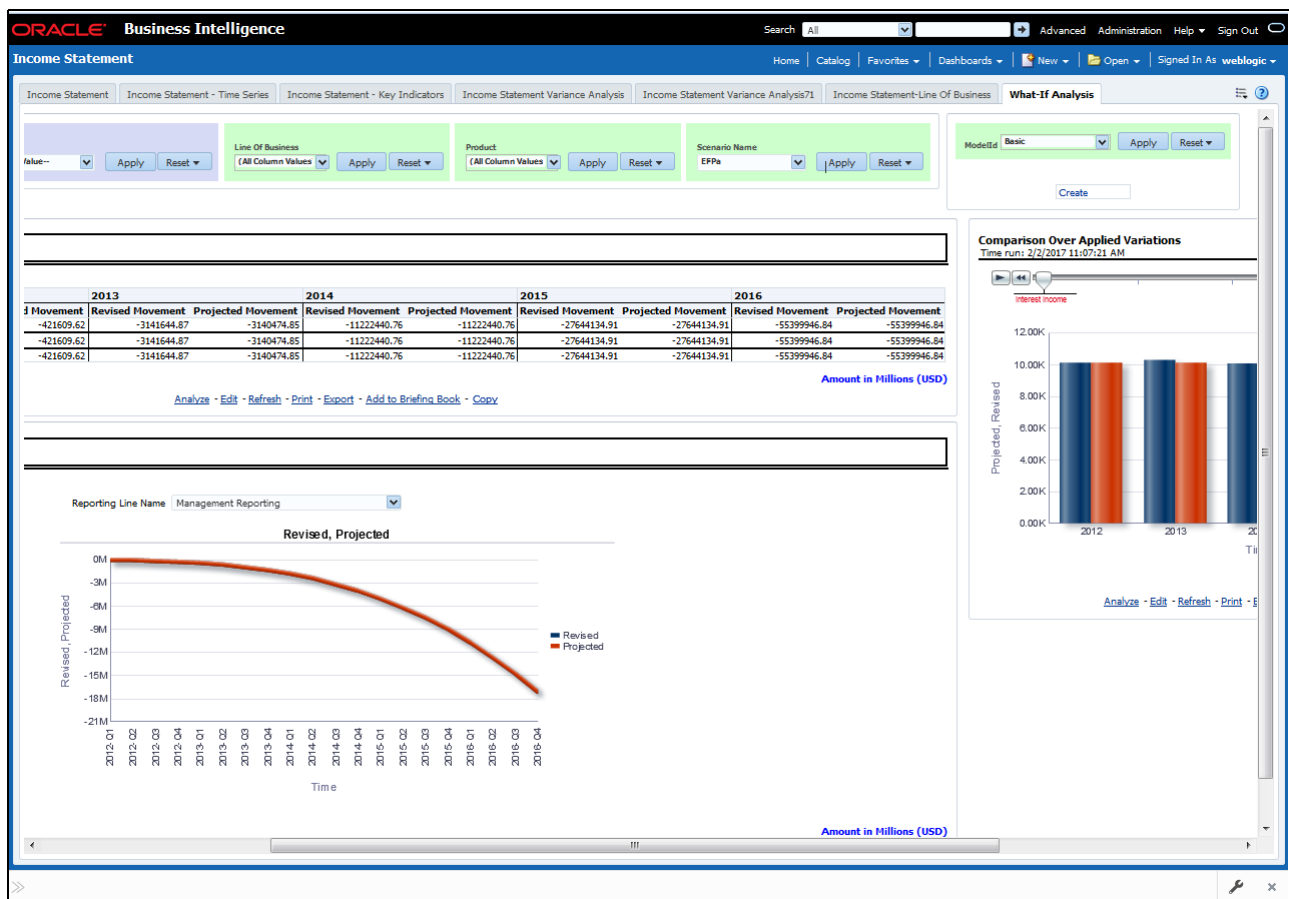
ORACLE Business Intelligence

Search All Advanced Administration Help Sign Out

Income Statement

Home | Catalog | Favorites | Dashboards | New | Open | Signed In As weblogic

Income Statement | Income Statement - Time Series | Income Statement - Key Indicators | Income Statement Variance Analysis | Income Statement Variance Analysis71 | Income Statement-Line Of Business | What-If Analysis

Value-- Apply Reset

Line Of Business
(All Column Values Apply Reset

Product
(All Column Values Apply Reset

Scenario Name
EFPa Apply Reset

ModelId Basic Apply Reset

Create

| d Movement | 2013 Revised Movement | 2013 Projected Movement | 2014 Revised Movement | 2014 Projected Movement | 2015 Revised Movement | 2015 Projected Movement | 2016 Revised Movement | 2016 Projected Movement |
|---|---|---|---|---|---|---|---|---|
| -421609.62 | -3141644.87 | -3140474.85 | -11222440.76 | -11222440.76 | -27644134.91 | -27644134.91 | -55399946.84 | -55399946.84 |
| -421609.62 | -3141644.87 | -3140474.85 | -11222440.76 | -11222440.76 | -27644134.91 | -27644134.91 | -55399946.84 | -55399946.84 |
| -421609.62 | -3141644.87 | -3140474.85 | -11222440.76 | -11222440.76 | -27644134.91 | -27644134.91 | -55399946.84 | -55399946.84 |

Amount in Millions (USD)

Analyze - Edit - Refresh - Print - Export - Add to Briefing Book - Copy

Comparison Over Applied Variations
Time run: 2/2/2017 11:07:21 AM

Interest Income

12.00K
10.00K
8.00K
6.00K
4.00K
2.00K
0.00K
Projected, Revised
2012
2013
20
Tim

Analyze - Edit - Refresh - Print - E

Reporting Line Name Management Reporting

Revised, Projected

0M
-3M
-6M
-9M
-12M
-15M
-18M
-21M
Revised, Projected

Revised
Projected

2012 - Q1 2012 - Q2 2012 - Q3 2012 - Q4 2013 - Q1 2013 - Q2 2013 - Q3 2013 - Q4 2014 - Q1 2014 - Q2 2014 - Q3 2014 - Q4 2015 - Q1 2015 - Q2 2015 - Q3 2015 - Q4 2016 - Q1 2016 - Q2 2016 - Q3 2016 - Q4

Time

Amount in Millions (USD)